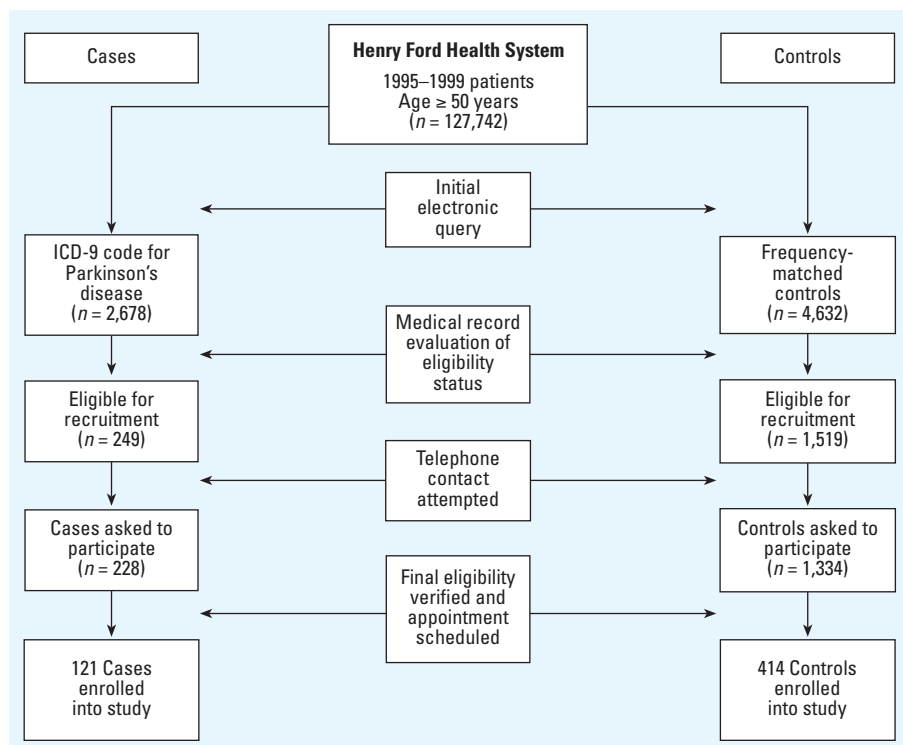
Cases

Henry Ford Health System

1995–1999 patients
Age ≥ 50 years
($n$ = 127,742)

Controls

Initial electronic query

ICD-9 code for Parkinson's disease
($n$ = 2,678)

Frequency-matched controls
($n$ = 4,632)

Medical record evaluation of eligibility status

Eligible for recruitment
($n$ = 249)

Eligible for recruitment
($n$ = 1,519)

Telephone contact attempted

Cases asked to participate
($n$ = 228)

Controls asked to participate
($n$ = 1,334)

Final eligibility verified and appointment scheduled

121 Cases enrolled into study

414 Controls enrolled into study